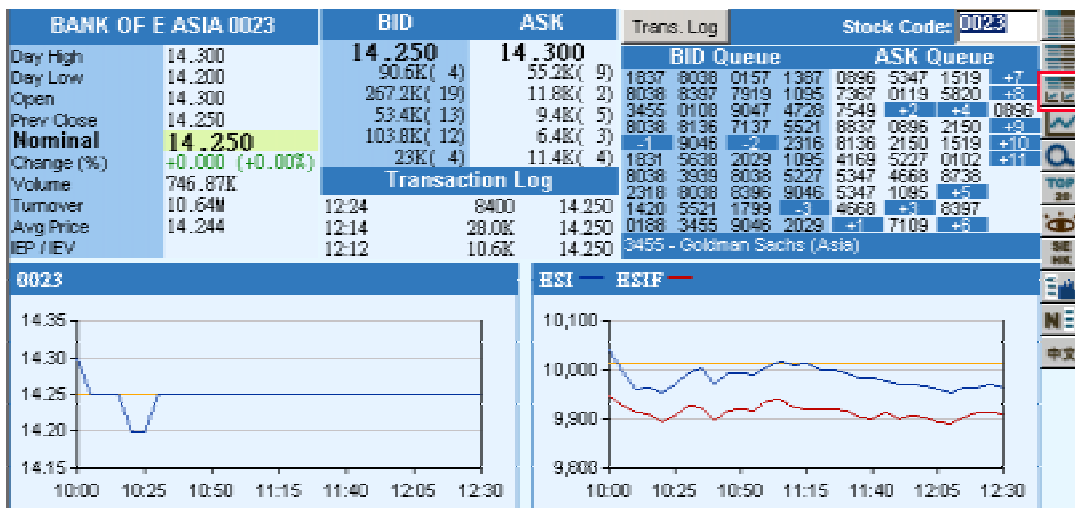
BANK OF E ASIA 0023

| | |
|---|---|
| Day High | 14.300 |
| Day Low | 14.200 |
| Open | 14.300 |
| Prev Close | 14.250 |
| Nominal | 14.250 |
| Change (%) | +0.000 (+0.00%) |
| Volume | 746.87K |
| Turnover | 10.64M |
| Avg Price | 14.244 |
| IEP / IEV | |

| BID | ASK |
|---|---|
| 14.250 | 14.300 |
| 90.6K( 4) | 55.2K( 9) |
| 267.2K( 19) | 11.8K( 2) |
| 53.4K( 13) | 9.4K( 5) |
| 103.8K( 12) | 6.4K( 3) |
| 23K( 4) | 11.4K( 4) |

Transaction Log

| | | |
|---|---|---|
| 12:24 | 8400 | 14.250 |
| 12:14 | 28.0K | 14.250 |
| 12:12 | 10.6K | 14.250 |

Trans. Log

Stock Code: 0023

BID Queue

1837 8038 0157 1367
8038 8397 7919 1095
3455 0108 9047 4728
8038 8136 7137 5521
-1 9046 -2 2316
1831 5638 2029 1095
8038 3939 8038 5227
2318 8038 8396 9046
1420 5521 1799 -3
0188 3455 9046 2029

ASK Queue

0896 5347 1519 +7
7367 0119 5820 +8
7549 +2 +4 0896
8837 0896 2150 +9
8136 2150 1519 +10
4169 5227 0102 +11
5347 4668 8738
5347 1095 +5
4668 +3 8397
+1 7109 +6

3455 - Goldman Sachs (Asia)

0023

14.35
14.30
14.25
14.20
14.15
10:00 10:25 10:50 11:15 11:40 12:05 12:30

HSI HSIF

10,100
10,000
9,900
9,800
10:00 10:25 10:50 11:15 11:40 12:05 12:30

TOP 20

SE HK

N

中文